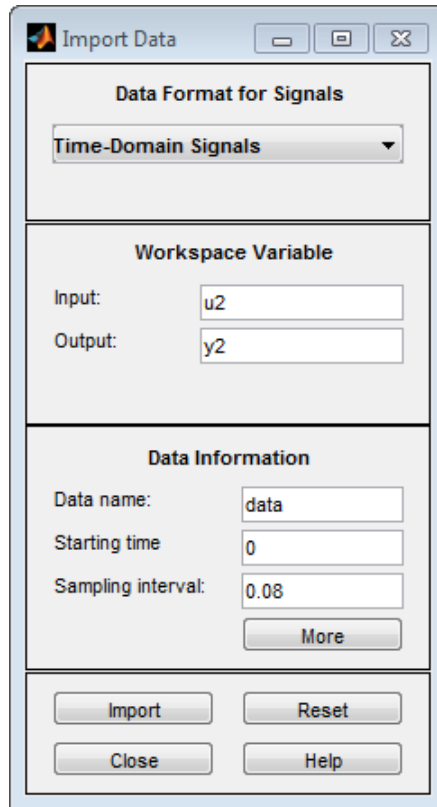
Import Data

Data Format for Signals

Time-Domain Signals

Workspace Variable

Input: u2

Output: y2

Data Information

Data name: data

Starting time 0

Sampling interval: 0.08

More

Import

Reset

Close

Help